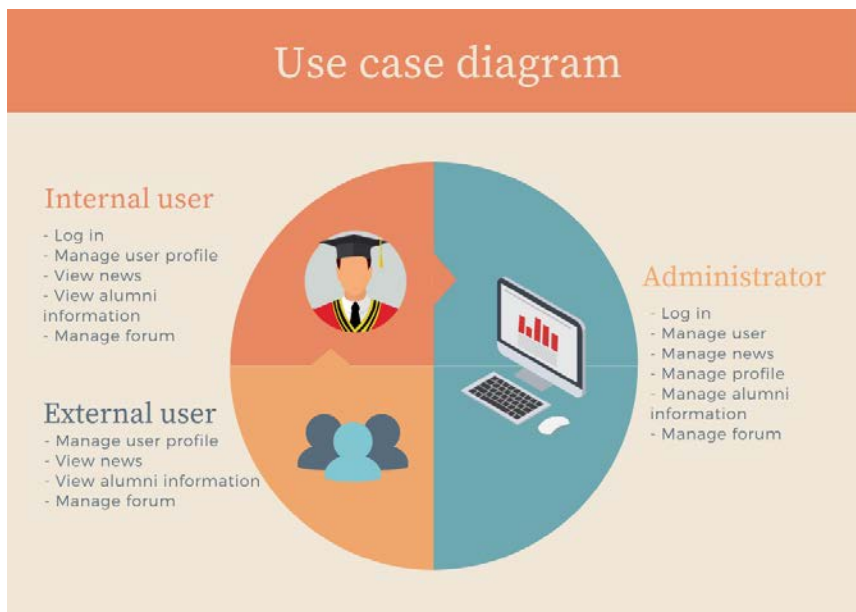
Use case diagram

Internal user

- Log in
- Manage user profile
- View news
- View alumni information
- Manage forum

Administrator

- Log in
- Manage user
- Manage news
- Manage profile
- Manage alumni information
- Manage forum

External user

- Manage user profile
- View news
- View alumni information
- Manage forum